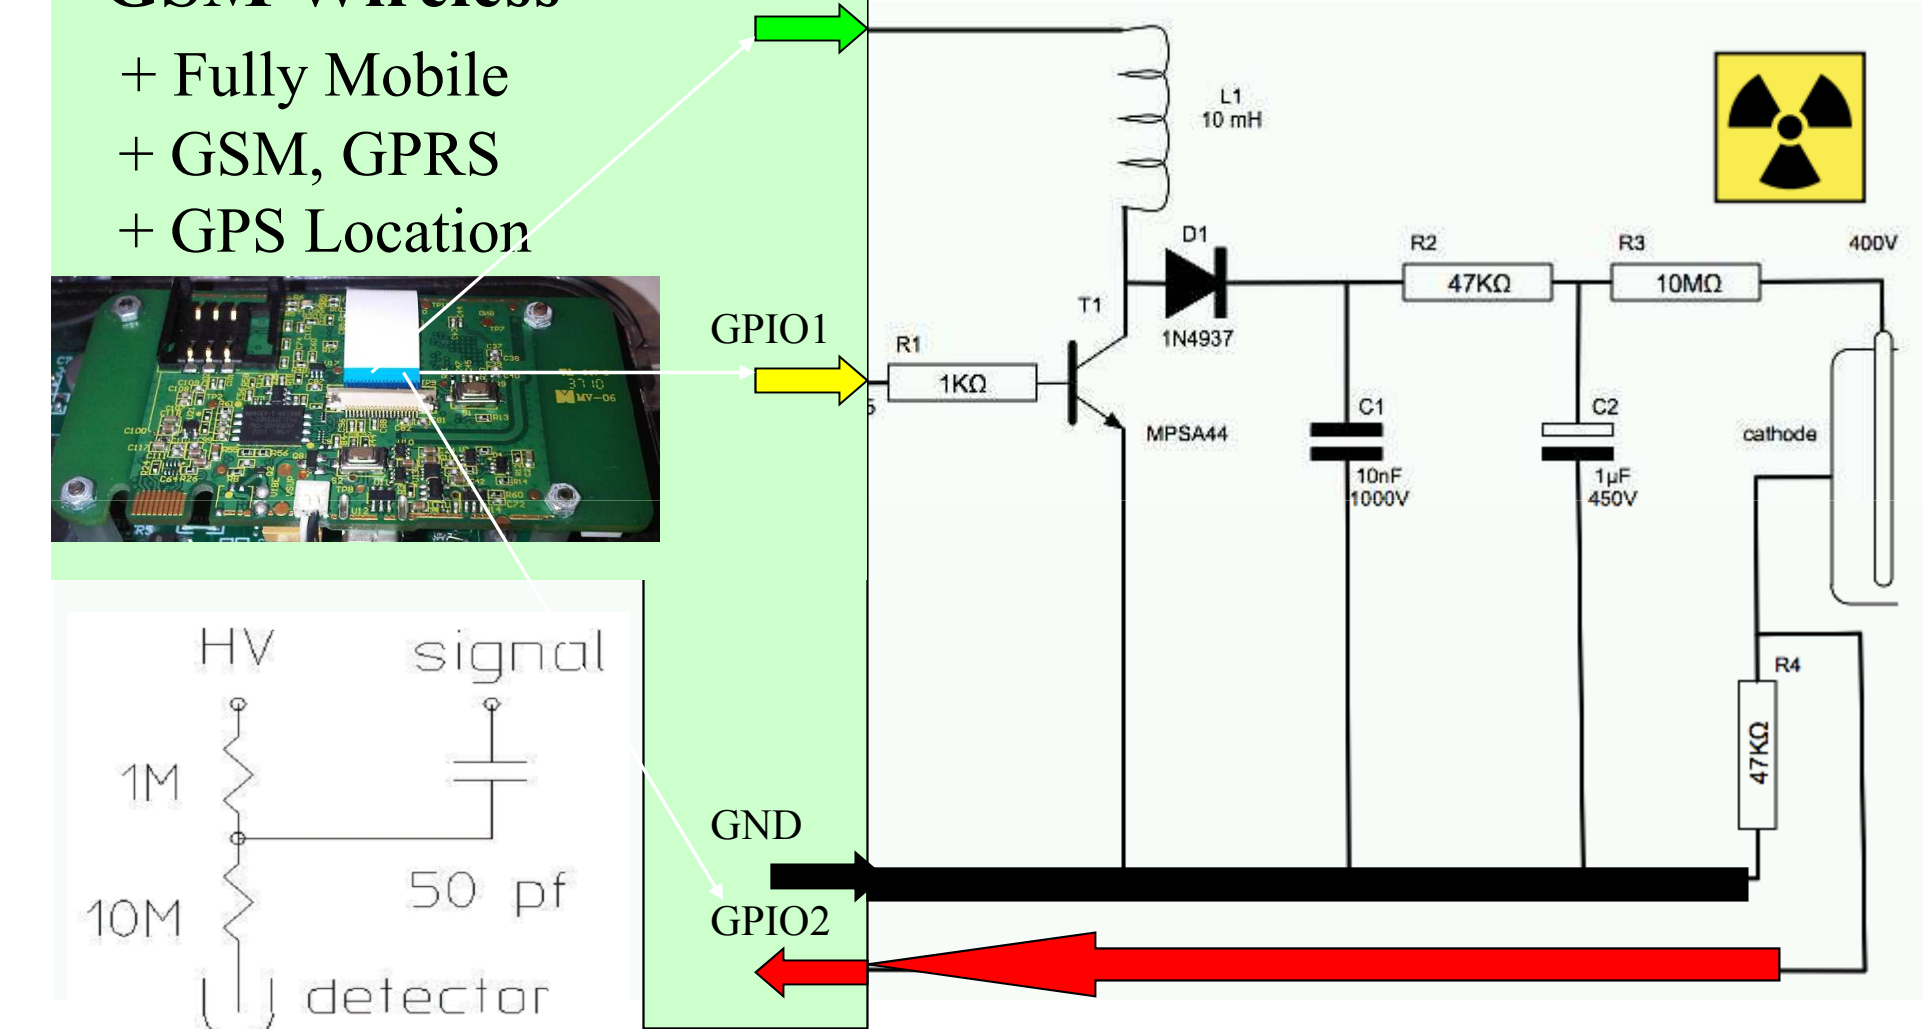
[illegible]
+ Fully Mobile
+ GSM, GPRS
+ GPS Location

GPIO1

GND

GPIO2

L1
10 mH

D1
1N4937

R2
47KΩ

R3
10MΩ

400V

T1

R1
1KΩ

MPSA44

C1
10nF
1000V

C2
1µF
450V

cathode

R4
47KΩ

HV

signal

1M

10M

50 pf

detector